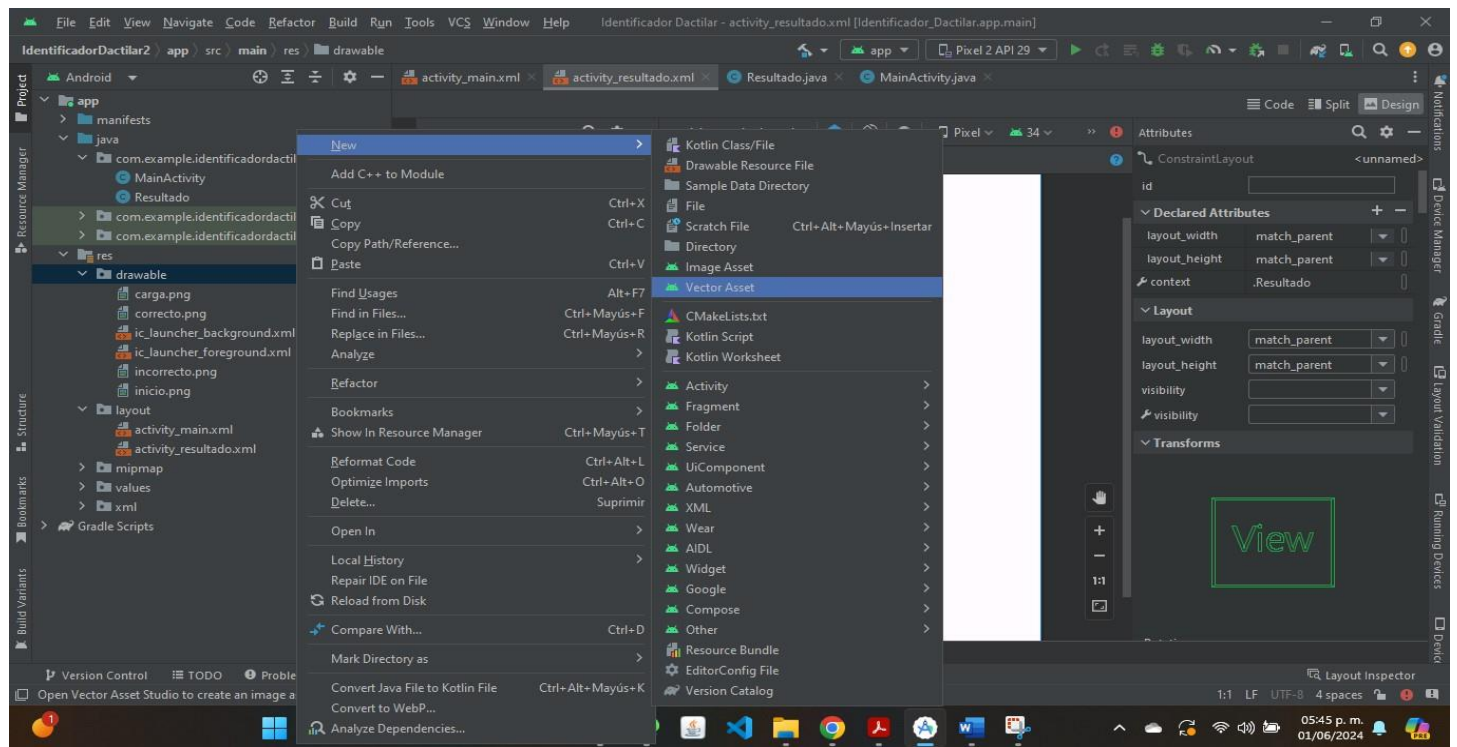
File Edit View Navigate Code Refactor Build Run Tools VCS Window Help Identificador Dactilar - activity_resultado.xml [Identificador_Dactilar.app.main]

IdentificadorDactilar2 〉 app 〉 src 〉 main 〉 res 〉 drawable

app ▾ Pixel 2 API 29 ▾

Android ▾

activity_main.xml activity_resultado.xml Resultado.java MainActivity.java

Project
app
manifests
java
com.example.identificadordactil
MainActivity
Resultado
com.example.identificadordactil
com.example.identificadordactil
res
drawable
carga.png
correcto.png
ic_launcher_background.xml
ic_launcher_foreground.xml
incorrecto.png
inicio.png
layout
activity_main.xml
activity_resultado.xml
mipmap
values
xml
Gradle Scripts

New
Add C++ to Module
Cut Ctrl+X
Copy Ctrl+C
Copy Path/Reference...
Paste Ctrl+V
Find Usages Alt+F7
Find in Files... Ctrl+Mayús+F
Replace in Files... Ctrl+Mayús+R
Analyze
Refactor
Bookmarks
Show In Resource Manager Ctrl+Mayús+T
Reformat Code Ctrl+Alt+L
Optimize Imports Ctrl+Alt+O
Delete... Suprimir
Open In
Local History
Repair IDE on File
Reload from Disk
Compare With... Ctrl+D
Mark Directory as
Convert Java File to Kotlin File Ctrl+Alt+Mayús+K
Convert to WebP...
Analyze Dependencies...

Kotlin Class/File
Drawable Resource File
Sample Data Directory
File
Scratch File Ctrl+Alt+Mayús+Insertar
Directory
Image Asset
Vector Asset
CMakeLists.txt
Kotlin Script
Kotlin Worksheet
Activity
Fragment
Folder
Service
UiComponent
Automotive
XML
Wear
AIDL
Widget
Google
Compose
Other
Resource Bundle
EditorConfig File
Version Catalog

Pixel 34

Code Split Design

Attributes
ConstraintLayout <unnamed>
id
Declared Attributes
layout_width match_parent
layout_height match_parent
context .Resultado
Layout
layout_width match_parent
layout_height match_parent
visibility
visibility
Transforms

View

1:1

Resource Manager
Structure
Bookmarks
Build Variants
Notifications
Device Manager
Gradle
Layout Validation
Running Devices
Device

Version Control TODO Problems
Open Vector Asset Studio to create an image a
Layout Inspector
1:1 LF UTF-8 4 spaces

05:45 p. m.
01/06/2024